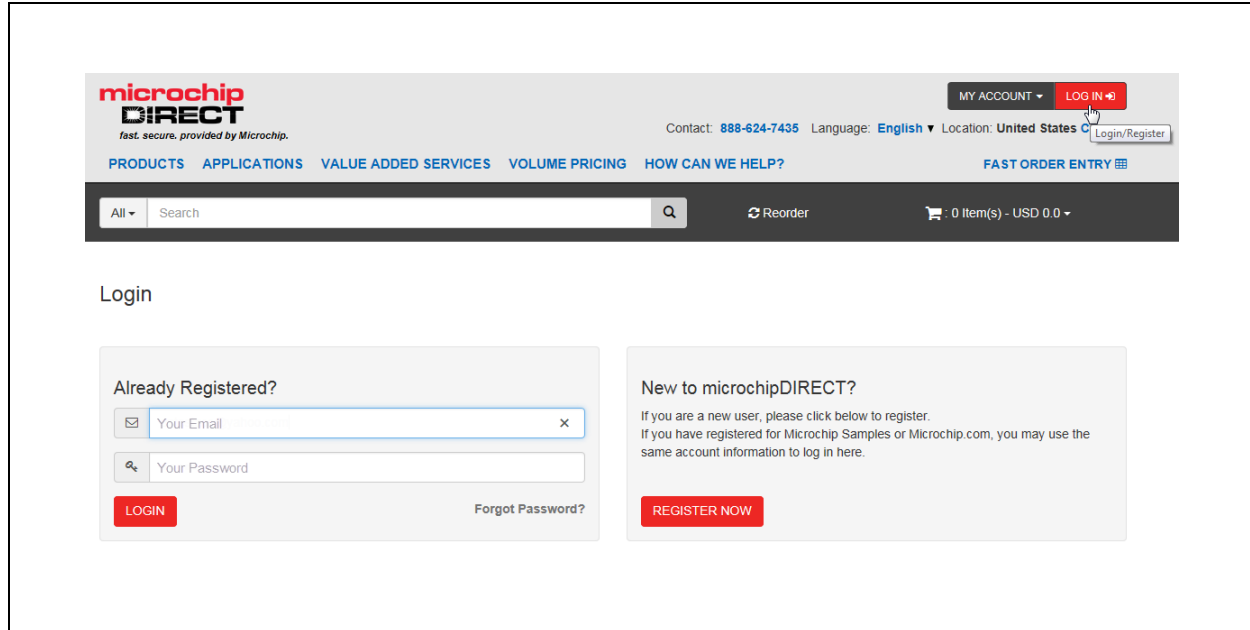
microchip DIRECT
fast. secure. provided by Microchip.

MY ACCOUNT ▾ LOG IN

Contact: 888-624-7435 Language: English ▾ Location: United States C

Login/Register

PRODUCTS APPLICATIONS VALUE ADDED SERVICES VOLUME PRICING HOW CAN WE HELP? FAST ORDER ENTRY

All ▾ Search

Reorder

: 0 Item(s) - USD 0.0 ▾

Login

Already Registered?

Your Email

Your Password

LOGIN

Forgot Password?

New to microchipDIRECT?

If you are a new user, please click below to register.
If you have registered for Microchip Samples or Microchip.com, you may use the same account information to log in here.

REGISTER NOW